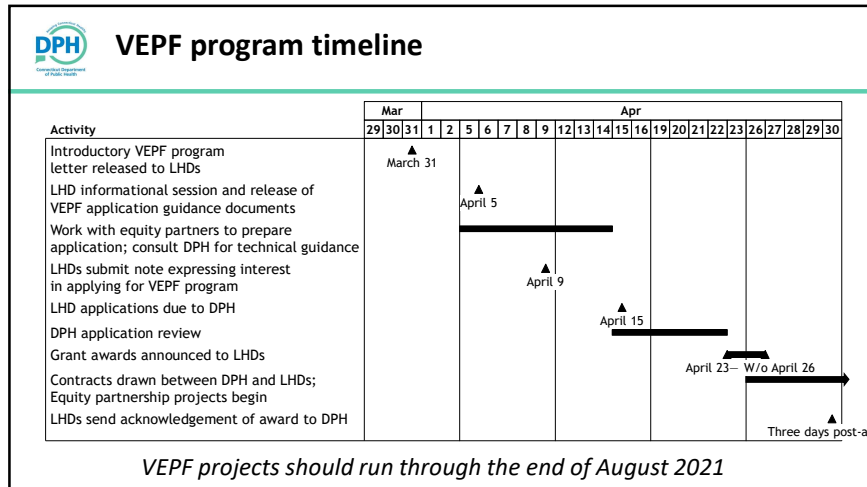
DPH
Connecticut Department of Public Health

VEPF program timeline

| Activity | Mar 29 | 30 | 31 | Apr 1 | 2 | 5 | 6 | 7 | 8 | 9 | 12 | 13 | 14 | 15 | 16 | 19 | 20 | 21 | 22 | 23 | 26 | 27 | 28 | 29 | 30 |
|---|---|---|---|---|---|---|---|---|---|---|---|---|---|---|---|---|---|---|---|---|---|---|---|---|---|
| Introductory VEPF program letter released to LHDs | | | March 31 | | | | | | | | | | | | | | | | | | | | | | |
| LHD informational session and release of VEPF application guidance documents | | | | | | April 5 | | | | | | | | | | | | | | | | | | | |
| Work with equity partners to prepare application; consult DPH for technical guidance | | | | | | | | | | | | | | | | | | | | | | | | | |
| LHDs submit note expressing interest in applying for VEPF program | | | | | | | | | | April 9 | | | | | | | | | | | | | | | |
| LHD applications due to DPH | | | | | | | | | | | | | | April 15 | | | | | | | | | | | |
| DPH application review | | | | | | | | | | | | | | | | | | | | | | | | | |
| Grant awards announced to LHDs | | | | | | | | | | | | | | | | | | | | April 23 — W/o April 26 | | | | | | |
| Contracts drawn between DPH and LHDs; Equity partnership projects begin | | | | | | | | | | | | | | | | | | | | | | | | | |
| LHDs send acknowledgement of award to DPH | | | | | | | | | | | | | | | | | | | | | | | | | Three days post-a |

VEPF projects should run through the end of August 2021